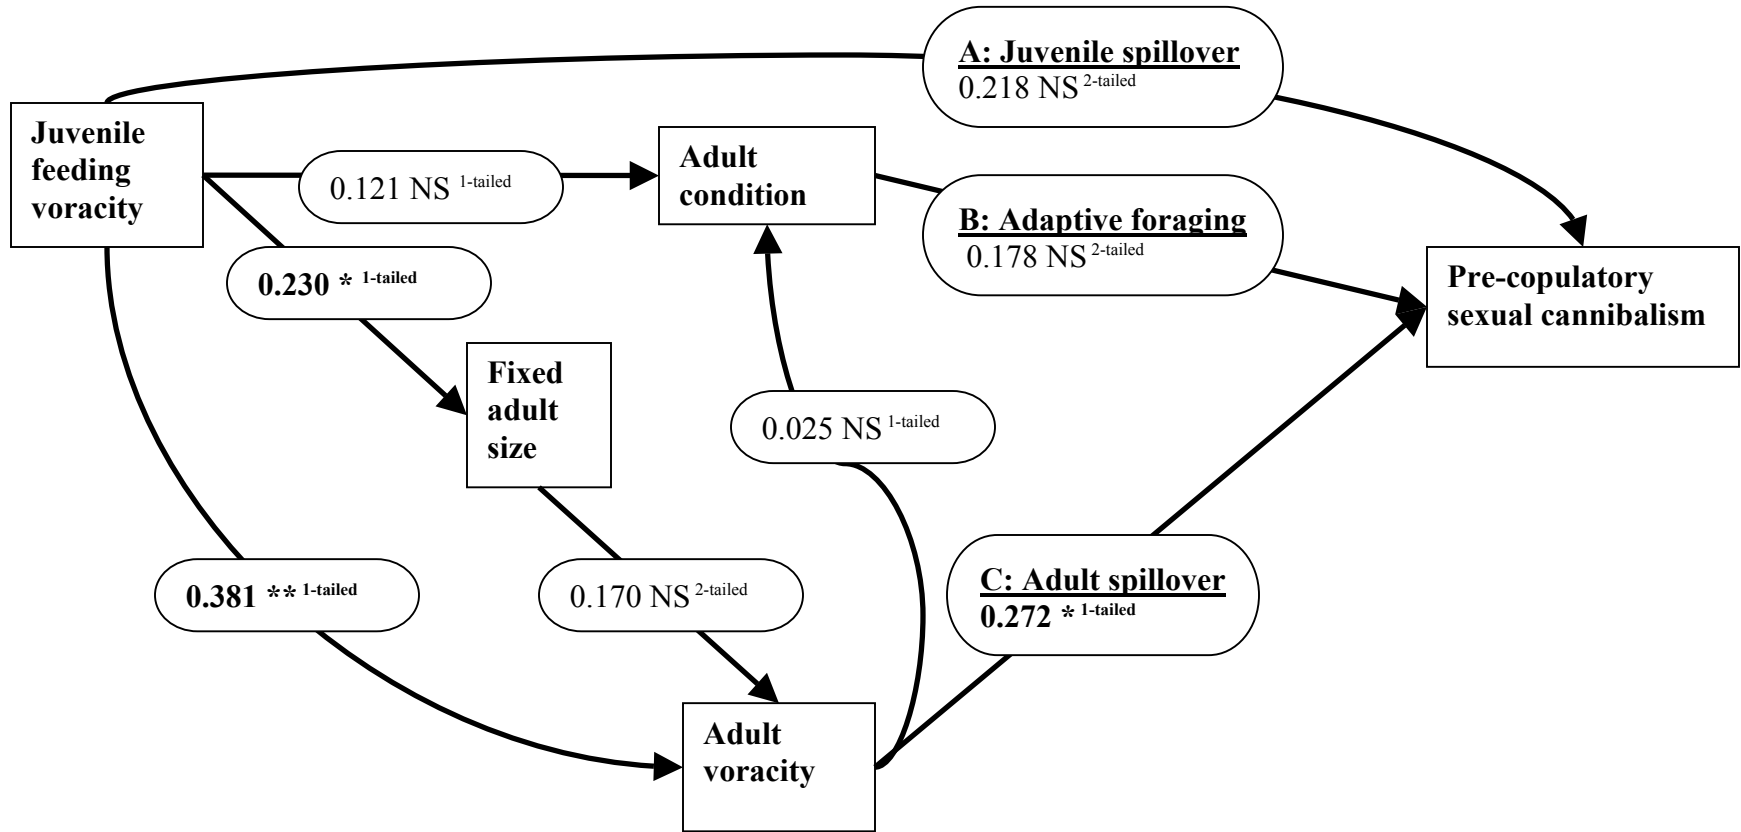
A: Juvenile spillover
0.218 NS $^{2\text{-tailed}}$

Juvenile feeding voracity

0.121 NS $^{1\text{-tailed}}$

Adult condition

B: Adaptive foraging
0.178 NS $^{2\text{-tailed}}$

0.230 * $^{1\text{-tailed}}$

Pre-copulatory sexual cannibalism

Fixed adult size

0.025 NS $^{1\text{-tailed}}$

C: Adult spillover
0.272 * $^{1\text{-tailed}}$

0.381 ** $^{1\text{-tailed}}$

0.170 NS $^{2\text{-tailed}}$

Adult voracity